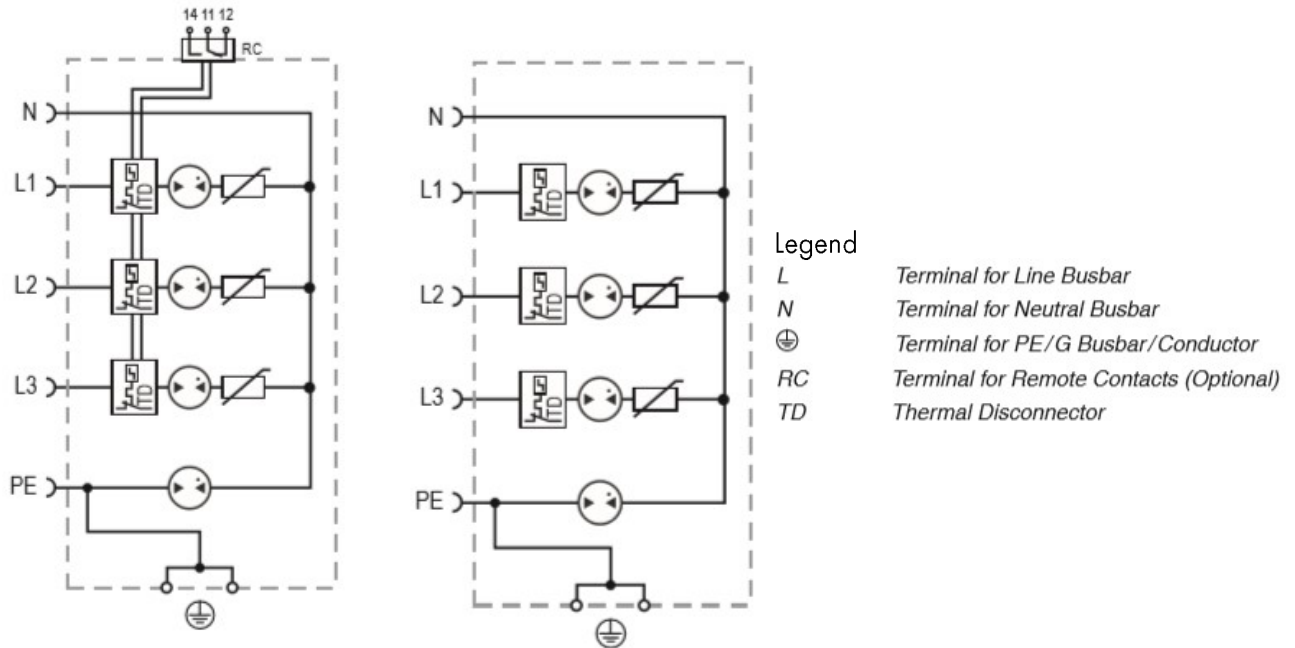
14 11 12
RC
N
L1
TD
L2
TD
L3
TD
PE
⊕

N
L1
TD
L2
TD
L3
TD
PE
⊕

Legend
| | |
|---|---|
| L | Terminal for Line Busbar |
| N | Terminal for Neutral Busbar |
| ⊕ | Terminal for PE/G Busbar/Conductor |
| RC | Terminal for Remote Contacts (Optional) |
| TD | Thermal Disconnector |